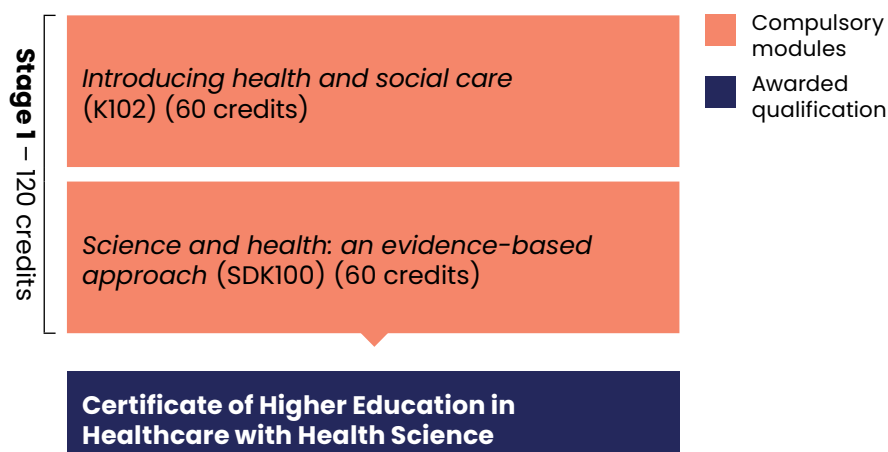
Stage 1 – 120 credits

Introducing health and social care (K102) (60 credits)

Science and health: an evidence-based approach (SDK100) (60 credits)

Certificate of Higher Education in Healthcare with Health Science

Compulsory modules

Awarded qualification